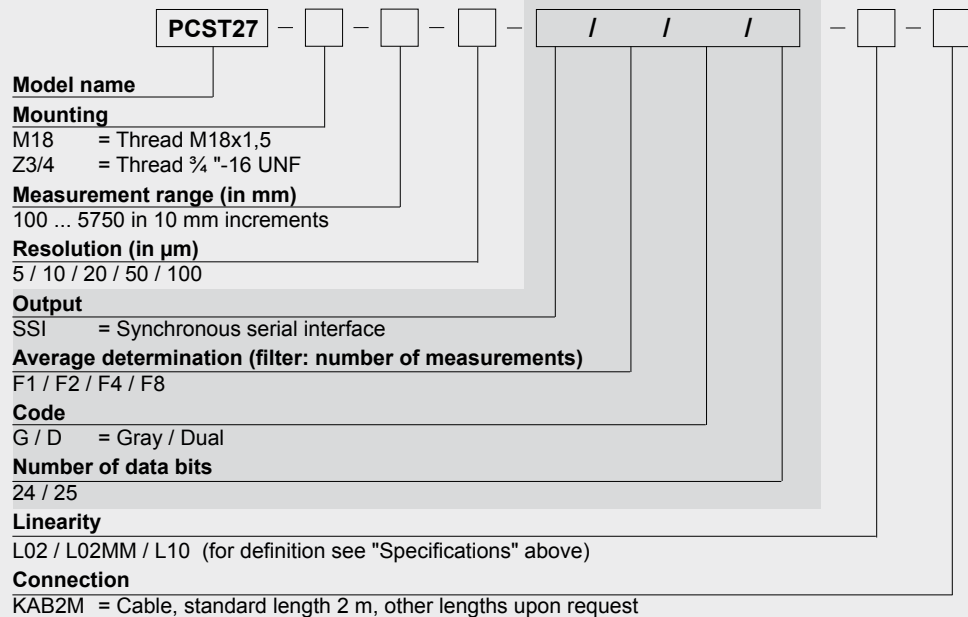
PCST27 – – – – / / / – –

Model name

Mounting
M18 = Thread M18x1,5
Z3/4 = Thread ¾ "-16 UNF

Measurement range (in mm)
100 ... 5750 in 10 mm increments

Resolution (in µm)
5 / 10 / 20 / 50 / 100

Output
SSI = Synchronous serial interface

Average determination (filter: number of measurements)
F1 / F2 / F4 / F8

Code
G / D = Gray / Dual

Number of data bits
24 / 25

Linearity
L02 / L02MM / L10 (for definition see "Specifications" above)

Connection
KAB2M = Cable, standard length 2 m, other lengths upon request